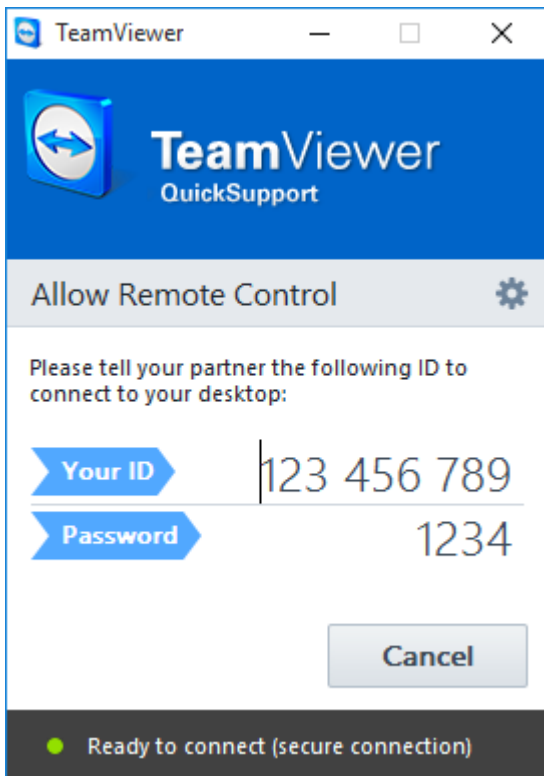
TeamViewer

TeamViewer
QuickSupport

Allow Remote Control

Please tell your partner the following ID to connect to your desktop:

Your ID 123 456 789

Password 1234

Cancel

Ready to connect (secure connection)